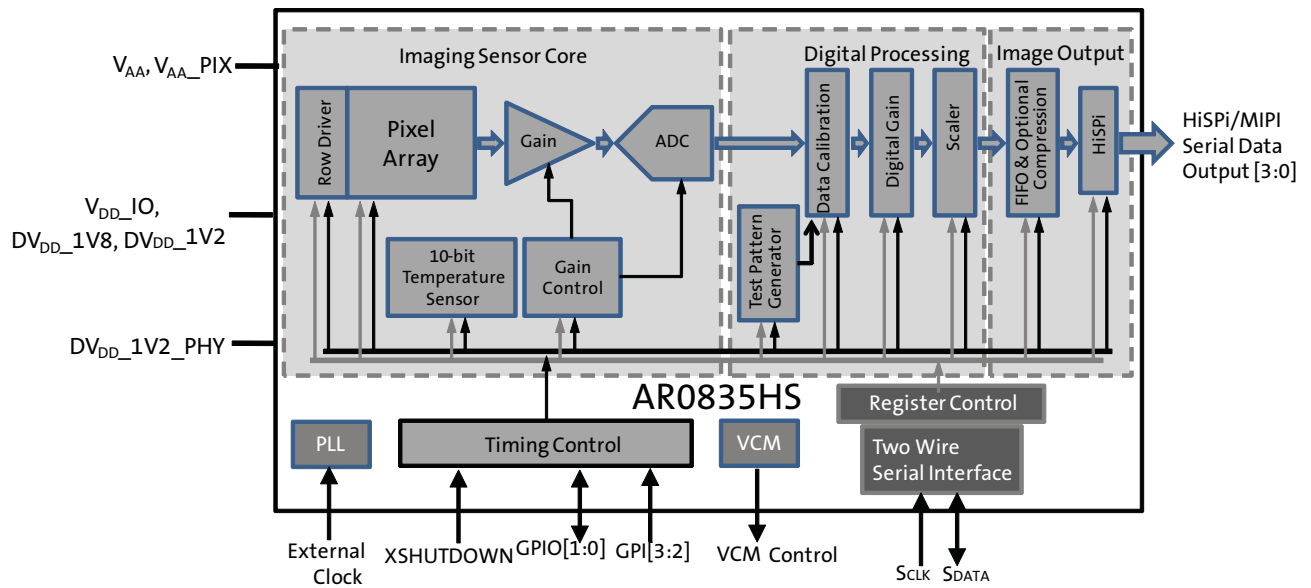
$V_{AA}$, $V_{AA}$_PIX

$V_{DD}$_IO, $DV_{DD}$_1V8, $DV_{DD}$_1V2

$DV_{DD}$_1V2_PHY

Imaging Sensor Core

Row Driver

Pixel Array

Gain

ADC

10-bit Temperature Sensor

Gain Control

Digital Processing

Data Calibration

Digital Gain

Scaler

Test Pattern Generator

Image Output

FIFO & Optional Compression

HiSPi

HiSPi/MIPI Serial Data Output [3:0]

AR0835HS

Register Control

Two Wire Serial Interface

PLL

Timing Control

VCM

External Clock

XSHUTDOWN

GPIO[1:0]

GPI[3:2]

VCM Control

$S_{CLK}$

$S_{DATA}$